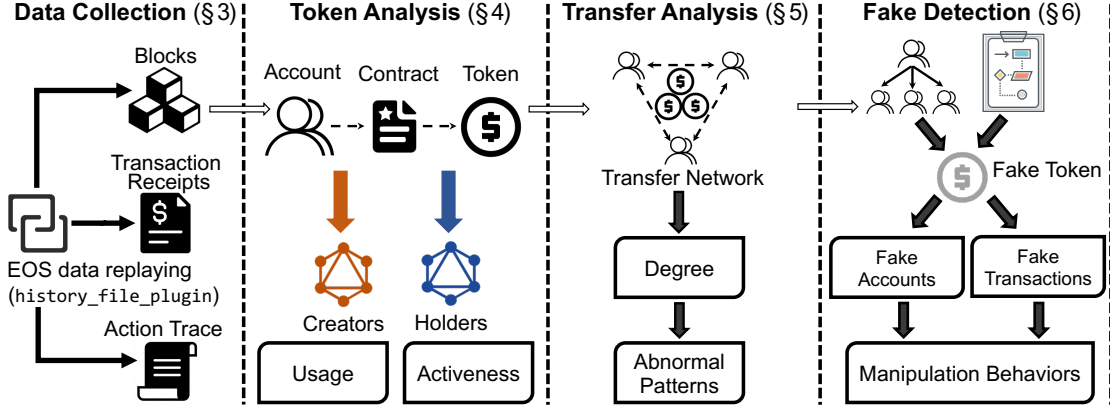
Data Collection (§3)

Blocks

Transaction Receipts

EOS data replaying (history_file_plugin)

Action Trace

Token Analysis (§4)

Account

Contract

Token

Creators

Holders

Usage

Activeness

Transfer Analysis (§5)

Transfer Network

Degree

Abnormal Patterns

Fake Detection (§6)

Fake Token

Fake Accounts

Fake Transactions

Manipulation Behaviors